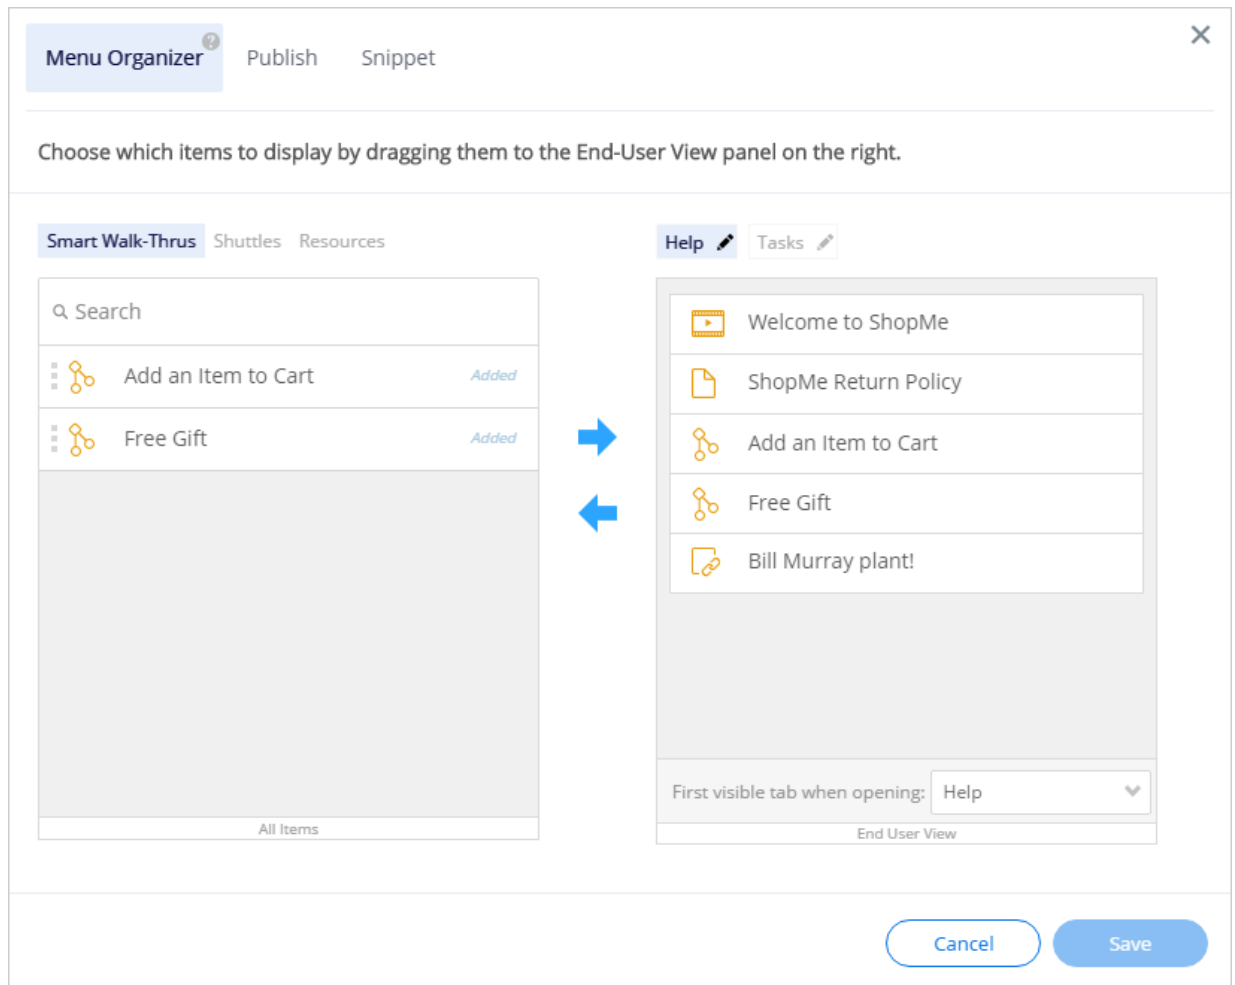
Menu Organizer
Publish
Snippet

Choose which items to display by dragging them to the End-User View panel on the right.

Smart Walk-Thrus Shuttles Resources

Search
Add an Item to Cart Added
Free Gift Added

All Items

Help
Tasks

Welcome to ShopMe
ShopMe Return Policy
Add an Item to Cart
Free Gift
Bill Murray plant!

First visible tab when opening: Help

End User View

Cancel
Save